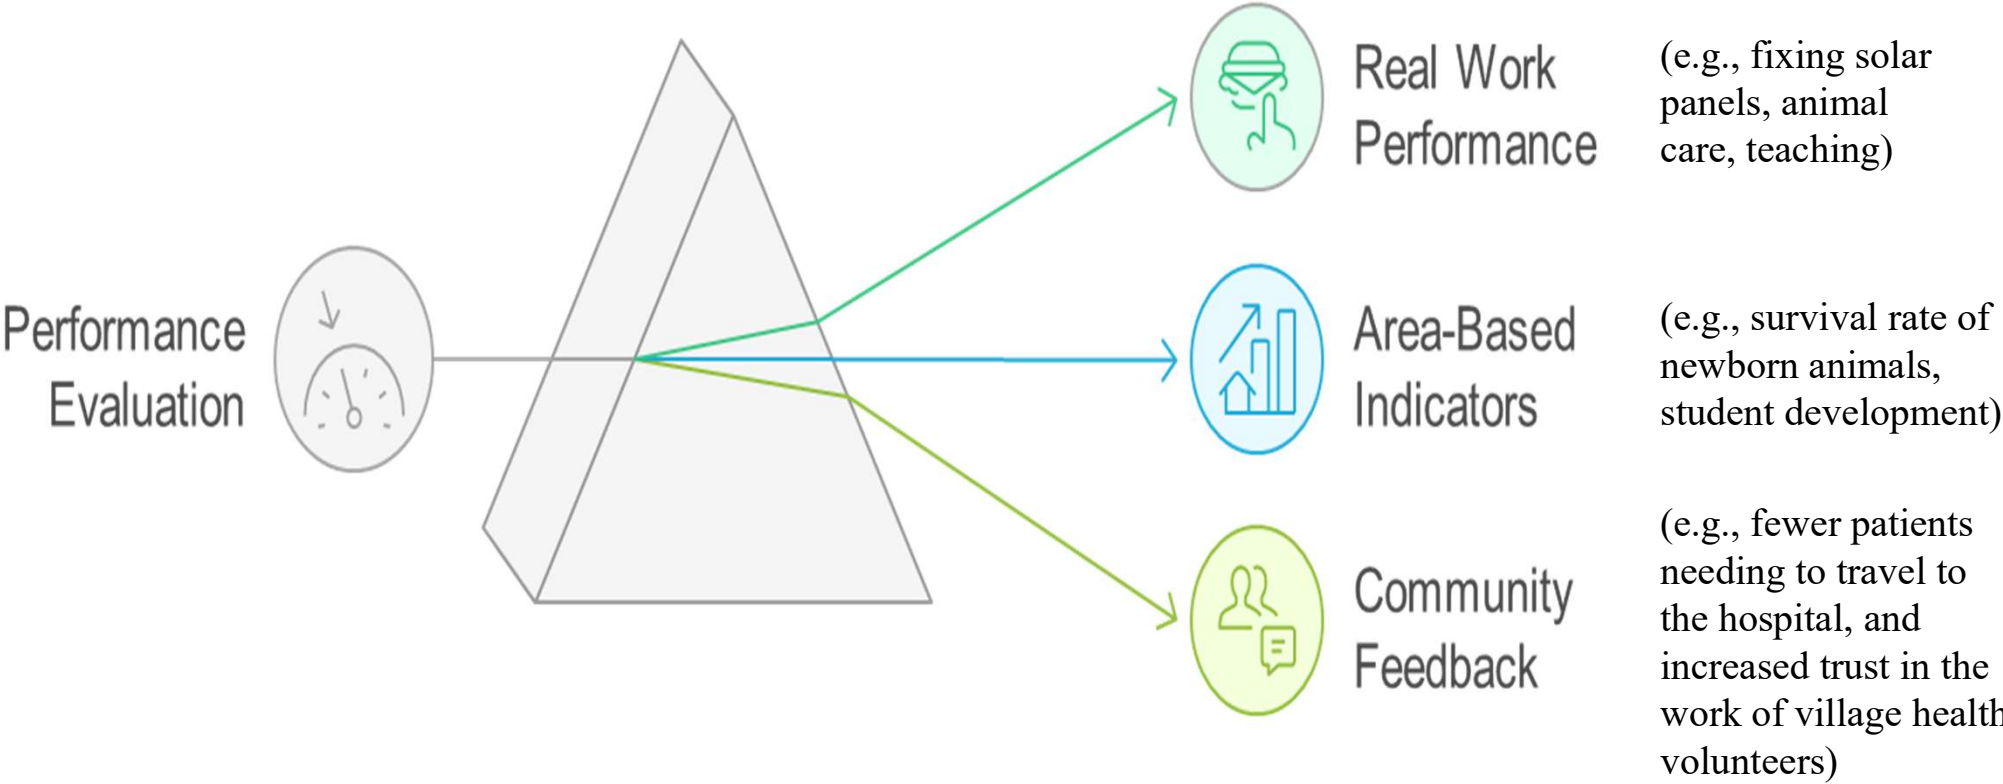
Performance Evaluation

Real Work Performance

(e.g., fixing solar panels, animal care, teaching)

Area-Based Indicators

(e.g., survival rate of newborn animals, student development)

Community Feedback

(e.g., fewer patients needing to travel to the hospital, and increased trust in the work of village health volunteers)